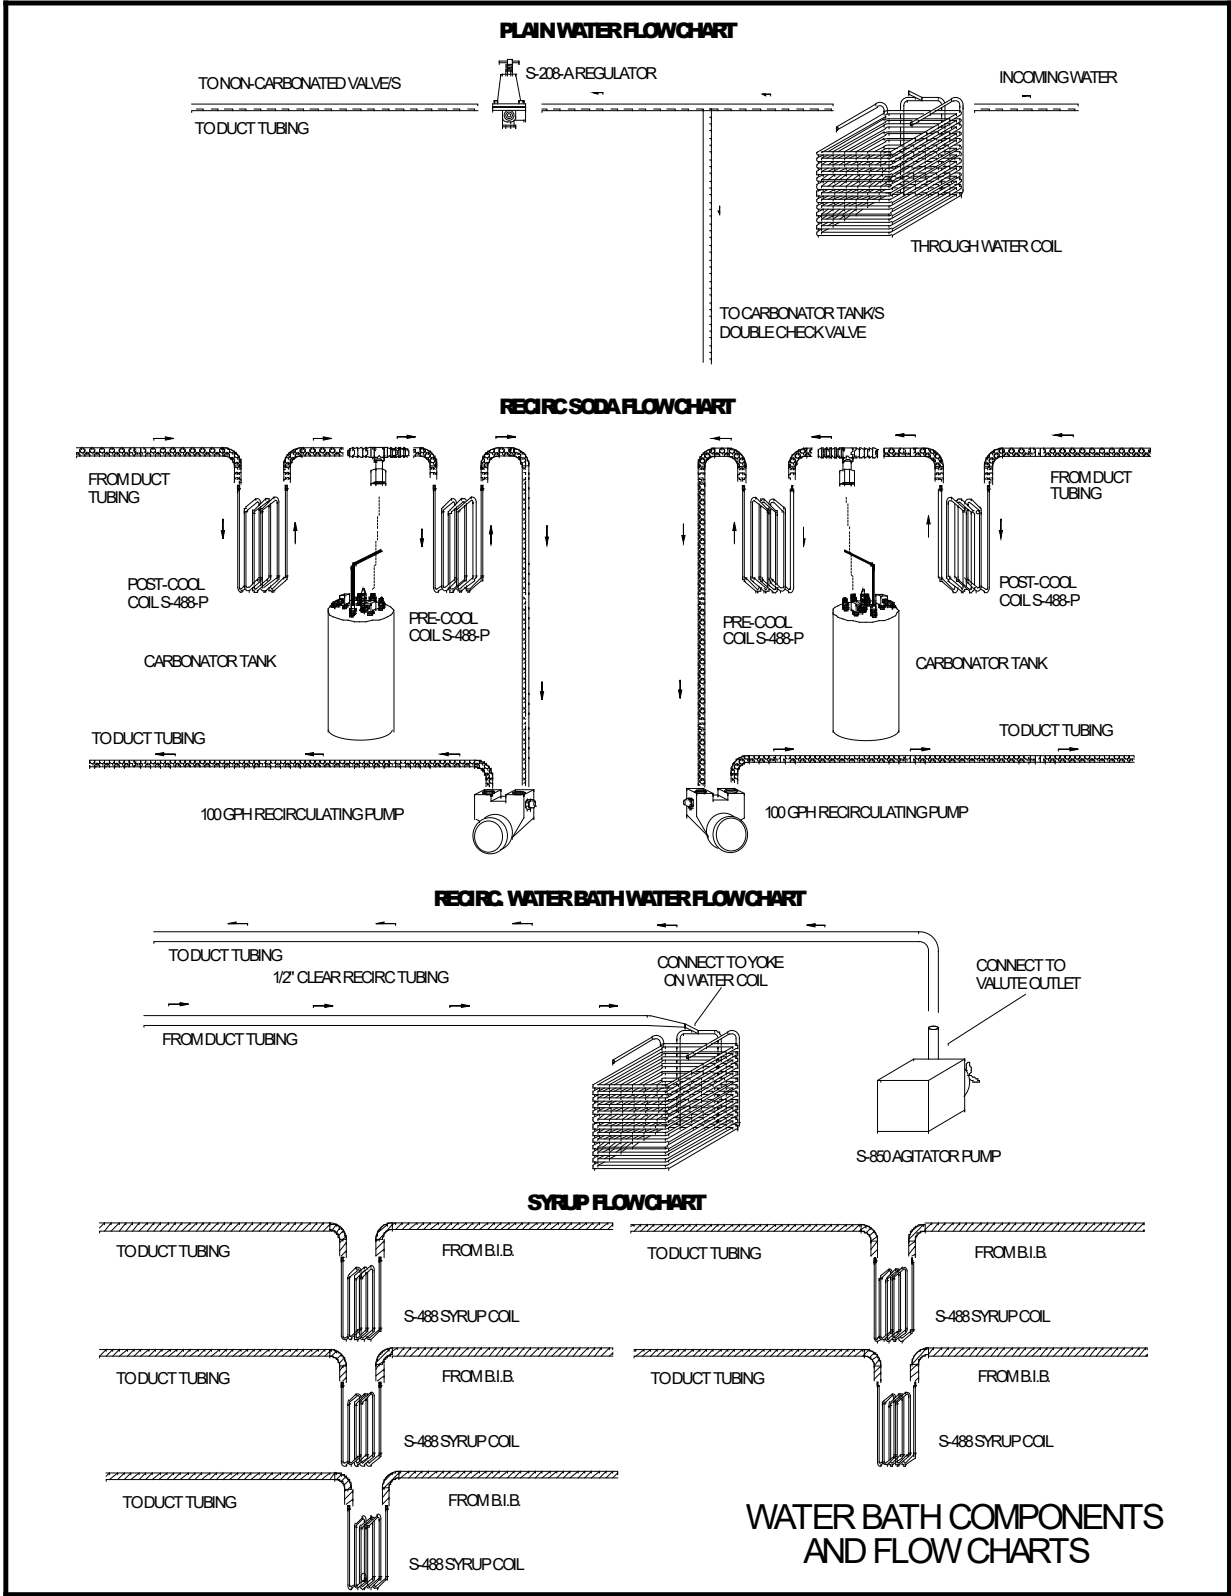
PLAIN WATER FLOWCHART

TO NON-CARBONATED VALVE/S

S-208-A REGULATOR

INCOMING WATER

TO DUCT TUBING

THROUGH WATER COIL

TO CARBONATOR TANK/S
DOUBLE CHECK VALVE

RECIRC SODA FLOWCHART

FROM DUCT TUBING

FROM DUCT TUBING

POST-COOL COIL S-488-P

PRE-COOL COIL S-488-P

PRE-COOL COIL S-488-P

POST-COOL COIL S-488-P

CARBONATOR TANK

CARBONATOR TANK

TO DUCT TUBING

TO DUCT TUBING

100 GPH RECIRCULATING PUMP

100 GPH RECIRCULATING PUMP

RECIRC. WATER BATH WATER FLOWCHART

TO DUCT TUBING

1/2" CLEAR RECIRC TUBING

CONNECT TO YOKE ON WATER COIL

CONNECT TO VALUTE OUTLET

FROM DUCT TUBING

S-850 AGITATOR PUMP

SYRUP FLOWCHART

TO DUCT TUBING

FROM B.I.B.

S-488 SYRUP COIL

TO DUCT TUBING

FROM B.I.B.

S-488 SYRUP COIL

TO DUCT TUBING

FROM B.I.B.

S-488 SYRUP COIL

TO DUCT TUBING

FROM B.I.B.

S-488 SYRUP COIL

TO DUCT TUBING

FROM B.I.B.

S-488 SYRUP COIL

WATER BATH COMPONENTS AND FLOW CHARTS